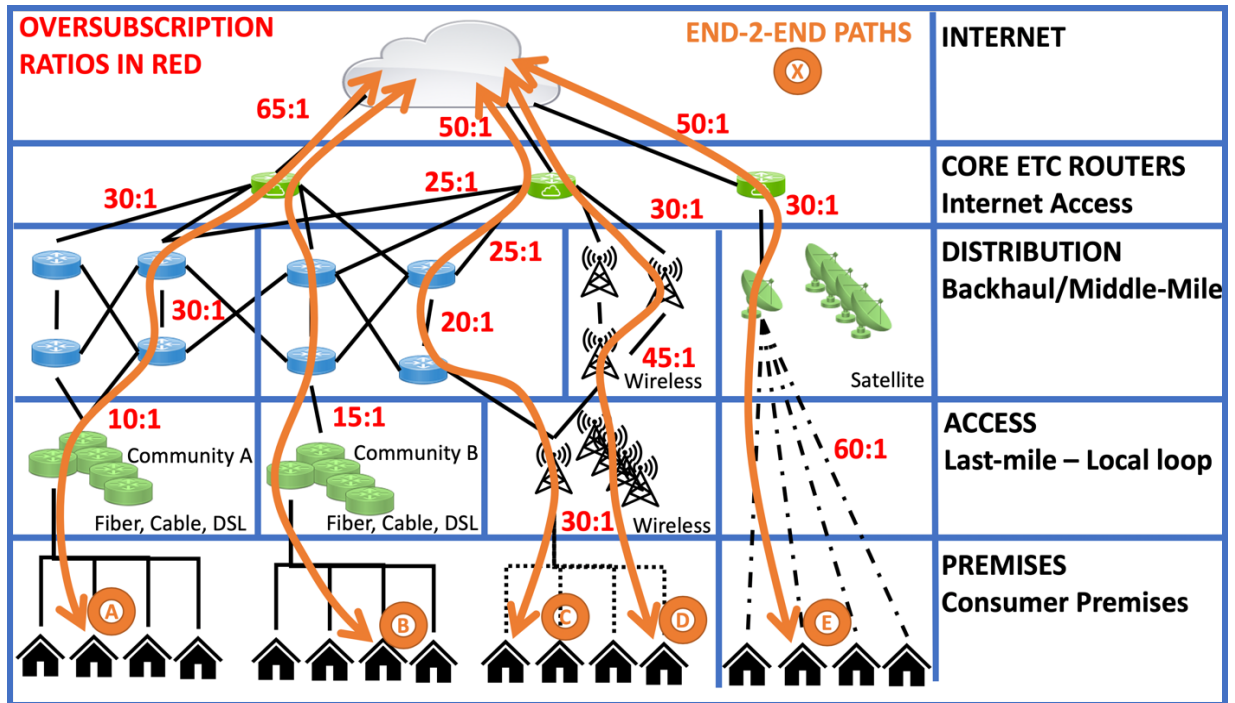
OVERSUBSCRIPTION RATIOS IN RED

END-2-END PATHS

X

INTERNET

65:1

50:1

50:1

CORE ETC ROUTERS
Internet Access

30:1

25:1

30:1

30:1

DISTRIBUTION
Backhaul/Middle-Mile

25:1

30:1

20:1

45:1

Wireless

Satellite

ACCESS
Last-mile – Local loop

10:1

Community A

Fiber, Cable, DSL

15:1

Community B

Fiber, Cable, DSL

60:1

30:1

Wireless

PREMISES
Consumer Premises

A

B

C

D

E